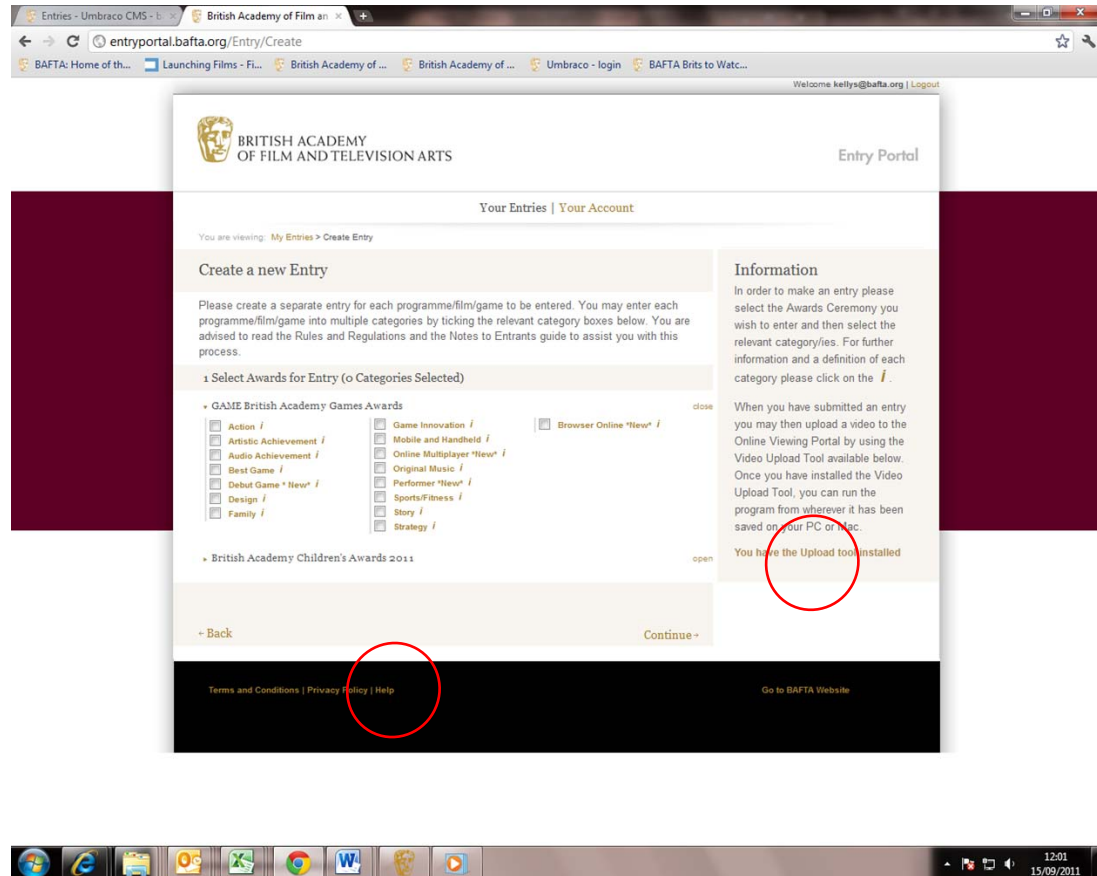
Entries - Umbraco CMS - b ×
British Academy of Film an ×

entryportal.bafta.org/Entry/Create

BAFTA: Home of th... Launching Films - Fi... British Academy of ... British Academy of ... Umbraco - login BAFTA Brits to Watc...

Welcome kellys@bafta.org | Logout

BRITISH ACADEMY
OF FILM AND TELEVISION ARTS

Entry Portal

Your Entries | Your Account

You are viewing: My Entries > Create Entry

Create a new Entry

Please create a separate entry for each programme/film/game to be entered. You may enter each programme/film/game into multiple categories by ticking the relevant category boxes below. You are advised to read the Rules and Regulations and the Notes to Entrants guide to assist you with this process.

1 Select Awards for Entry (0 Categories Selected)

GAME British Academy Games Awards

close

Action i
Artistic Achievement i
Audio Achievement i
Best Game i
Debut Game * New* i
Design i
Family i
Game Innovation i
Mobile and Handheld i
Online Multiplayer *New* i
Original Music i
Performer *New* i
Sports/Fitness i
Story i
Strategy i
Browser Online *New* i

British Academy Children's Awards 2011

open

← Back

Continue →

Information

In order to make an entry please select the Awards Ceremony you wish to enter and then select the relevant category/ies. For further information and a definition of each category please click on the i.

When you have submitted an entry you may then upload a video to the Online Viewing Portal by using the Video Upload Tool available below. Once you have installed the Video Upload Tool, you can run the program from wherever it has been saved on your PC or Mac.

You have the Upload tool installed

Terms and Conditions | Privacy Policy | Help

Go to BAFTA Website

12:01
15/09/2011